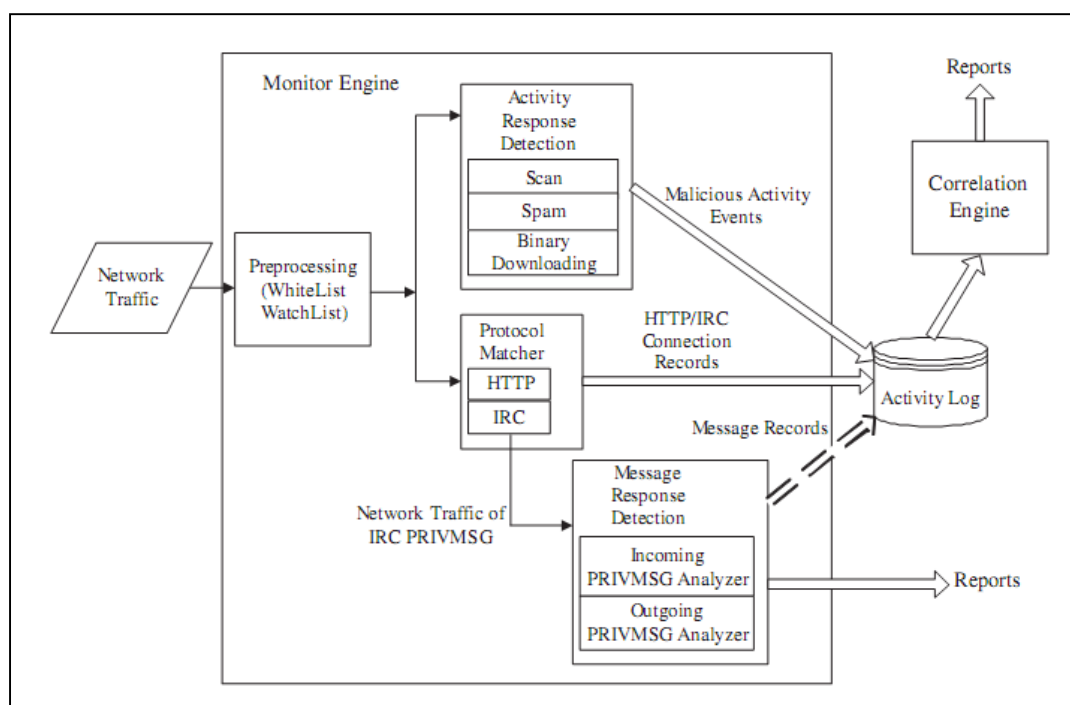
Monitor Engine

Network Traffic

Preprocessing (WhiteList WatchList)

Activity Response Detection

Scan

Spam

Binary Downloading

Protocol Matcher

HTTP

IRC

Message Response Detection

Incoming PRIVMSG Analyzer

Outgoing PRIVMSG Analyzer

Network Traffic of IRC PRIVMSG

Malicious Activity Events

HTTP/IRC Connection Records

Message Records

Activity Log

Correlation Engine

Reports

Reports